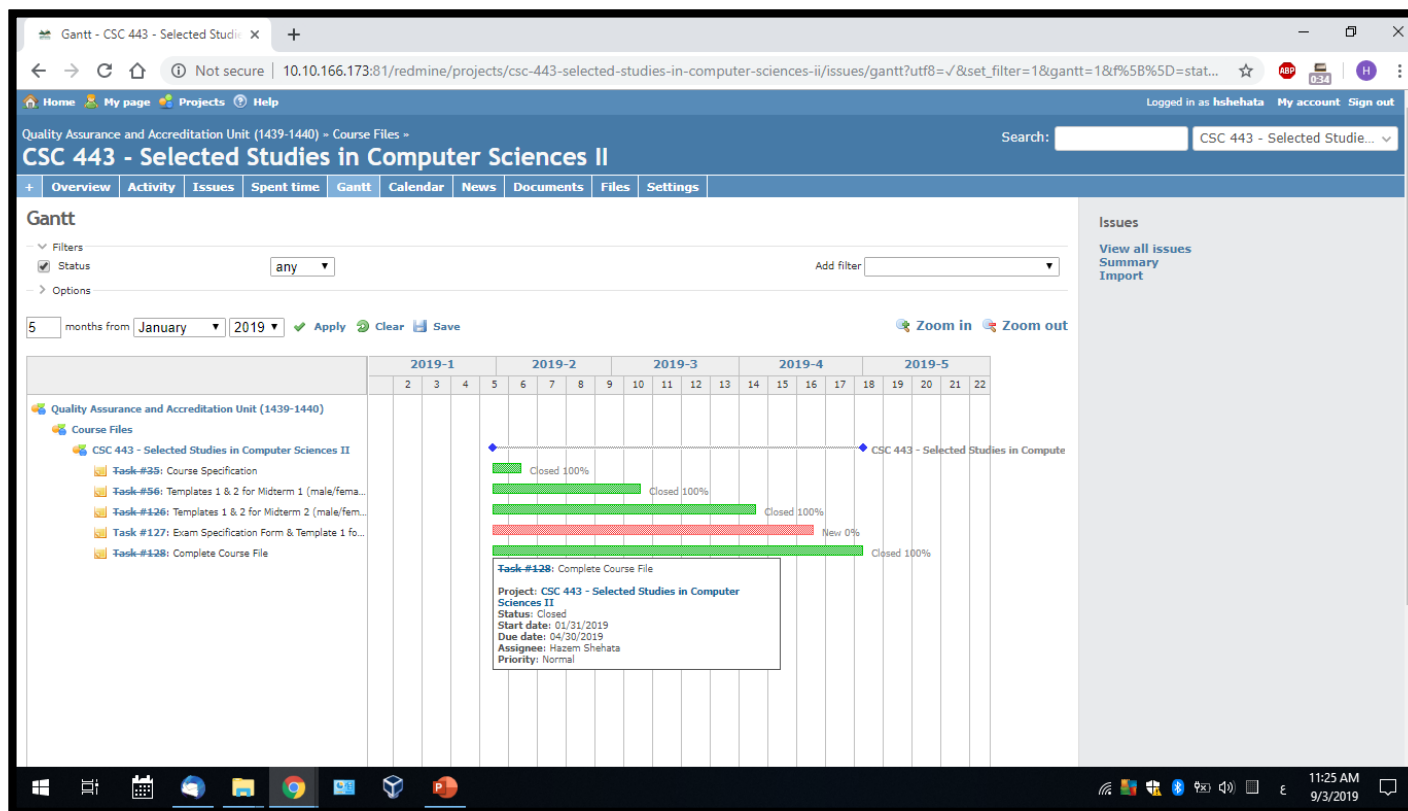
Gantt - CSC 443 - Selected Studi

Not secure | 10.10.166.173:81/redmine/projects/csc-443-selected-studies-in-computer-sciences-ii/issues/gantt?utf8=✓&set_filter=1&gantt=1&f%5B%5D=stat...

ABP 0:34 H

Home My page Projects Help

Logged in as hshehata My account Sign out

Quality Assurance and Accreditation Unit (1439-1440) » Course Files »

CSC 443 - Selected Studies in Computer Sciences II

Search: CSC 443 - Selected Studie...

+ Overview Activity Issues Spent time Gantt Calendar News Documents Files Settings

Gantt

Filters

Status any

Add filter

Options

5 months from January 2019 Apply Clear Save

Zoom in Zoom out

| | 2019-1 | 2019-2 | 2019-3 | 2019-4 | 2019-5 |
|---|---|---|---|---|---|
| | 2 3 4 | 5 6 7 8 9 | 10 11 12 13 | 14 15 16 17 | 18 19 20 21 22 |

Quality Assurance and Accreditation Unit (1439-1440)
Course Files
CSC 443 - Selected Studies in Computer Sciences II
Task #35: Course Specification
Task #56: Templates 1 & 2 for Midterm 1 (male/fema...
Task #126: Templates 1 & 2 for Midterm 2 (male/fem...
Task #127: Exam Specification Form & Template 1 fo...
Task #128: Complete Course File

CSC 443 - Selected Studies in Compute
Closed 100%
Closed 100%
Closed 100%
New 0%
Closed 100%

Task #128: Complete Course File

Project: CSC 443 - Selected Studies in Computer Sciences II
Status: Closed
Start date: 01/31/2019
Due date: 04/30/2019
Assignee: Hazem Shehata
Priority: Normal

Issues
View all issues
Summary
Import

11:25 AM
9/3/2019